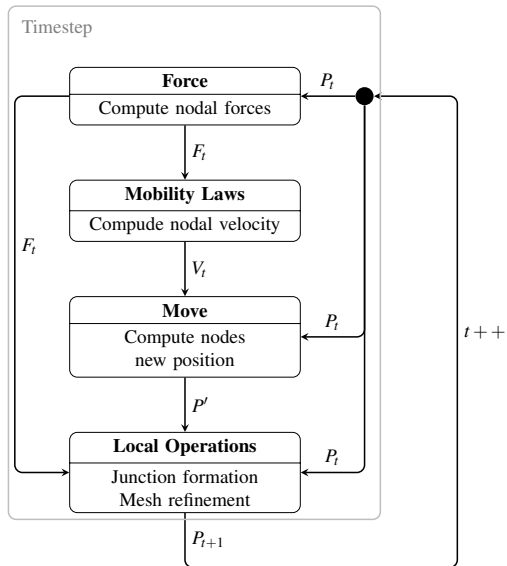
Timestep

Force
Compute nodal forces

$P_t$

$F_t$

Mobility Laws
Compude nodal velocity

$F_t$

$V_t$

Move
Compute nodes new position

$P_t$

$t++$

$P'$

Local Operations
Junction formation
Mesh refinement

$P_t$

$P_{t+1}$